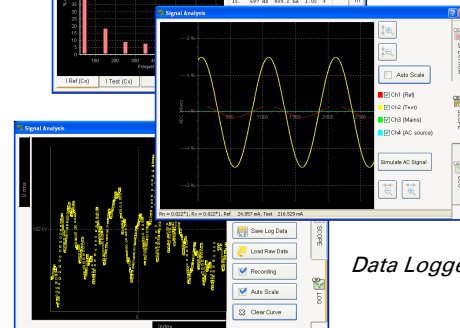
I Ref (Cs)
I Test (Cs)

Signal Analysis

Auto Scale

Ch1 (Ref)
Ch2 (Test)
Ch3 (Mains)
Ch4 (AC source)

Simulate AC Signal

Signal Analysis

Save Log Data
Load Raw Data
Recording
Auto Scale
Clear Curve

SCOPE
LOG

Data Logge